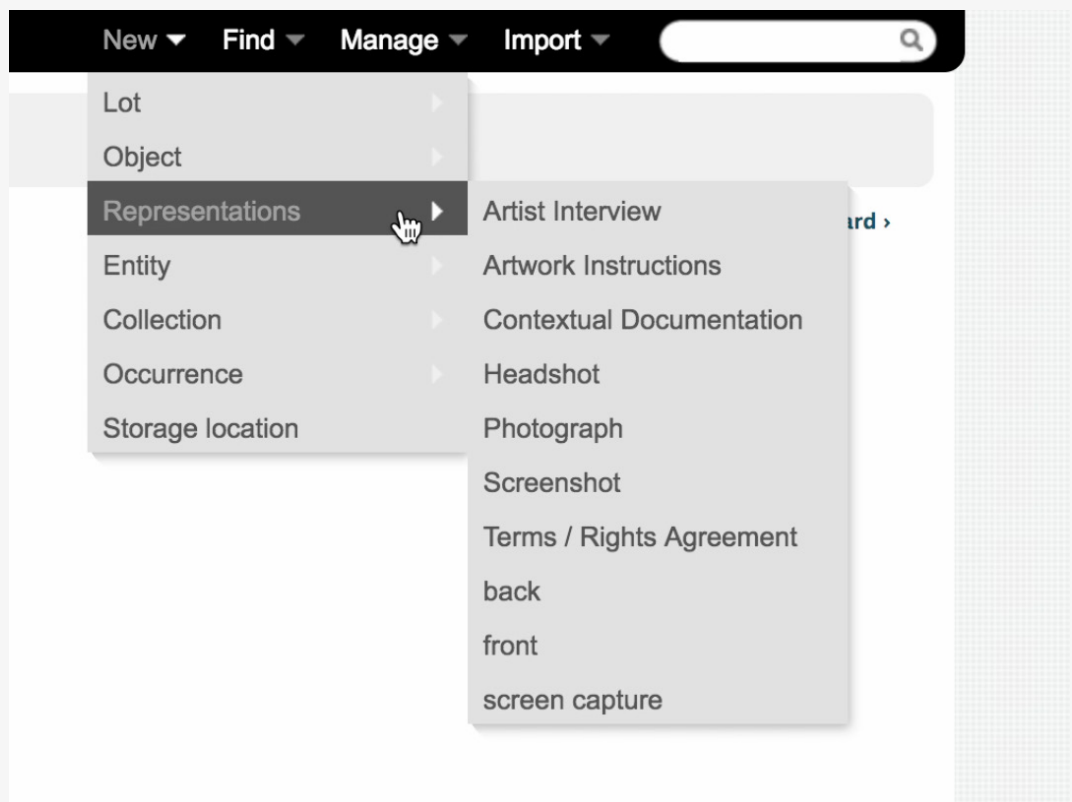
New Find Manage Import

Lot
Object
Representations
Entity
Collection
Occurrence
Storage location

Artist Interview
Artwork Instructions
Contextual Documentation
Headshot
Photograph
Screenshot
Terms / Rights Agreement
back
front
screen capture

ırd ›